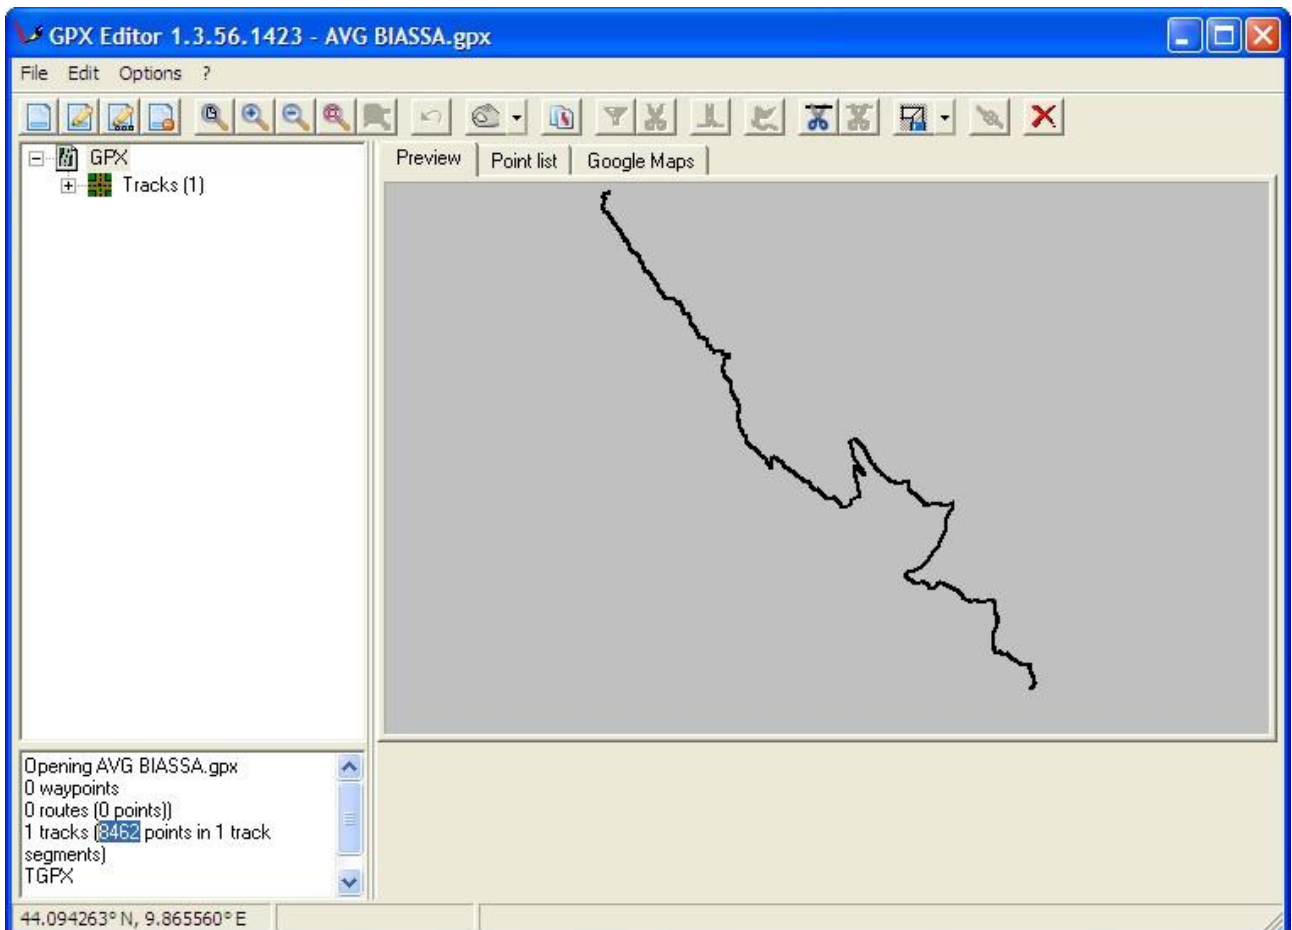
GPX Editor 1.3.56.1423 - AVG BIASSA.gpx

File Edit Options ?

GPX
Tracks (1)

Preview | Point list | Google Maps

Opening AVG BIASSA.gpx
0 waypoints
0 routes (0 points))
1 tracks (8462 points in 1 track segments)
TGPX

44.094263° N, 9.865560° E